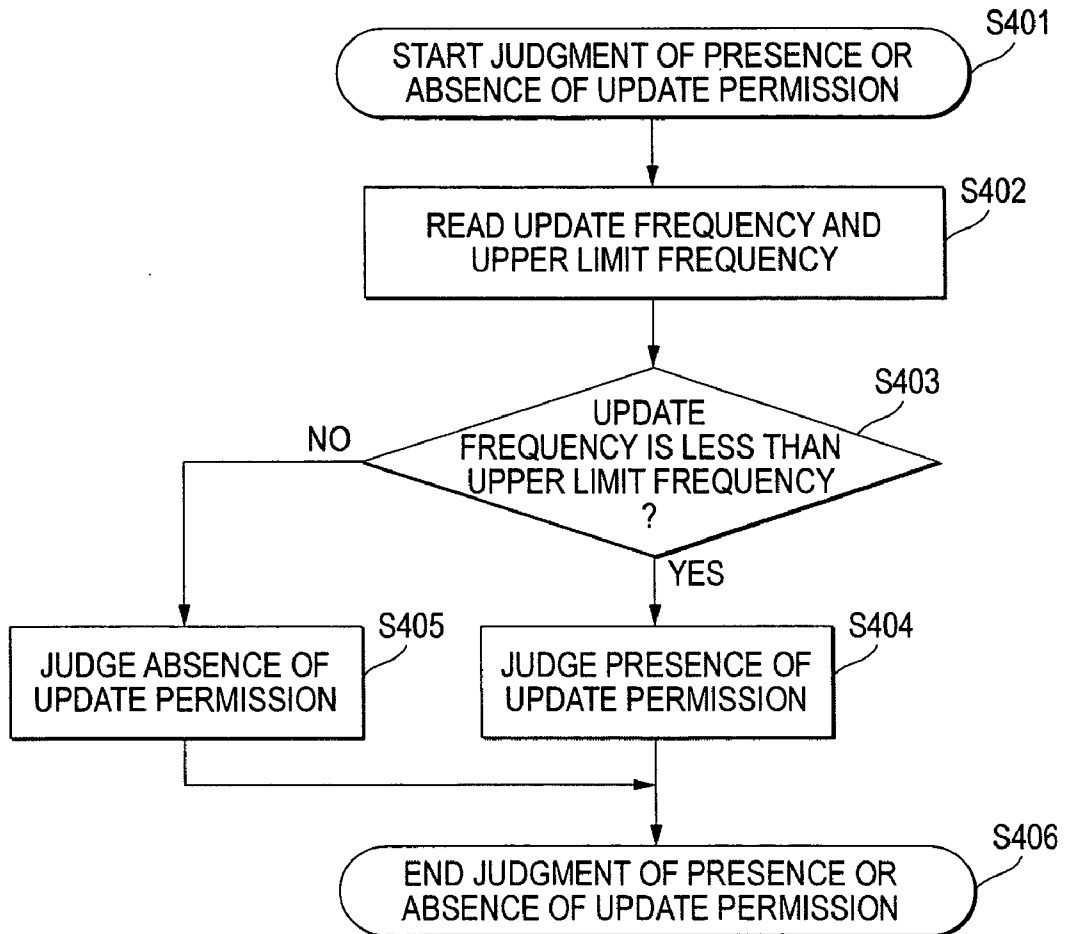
S401
START JUDGMENT OF PRESENCE OR ABSENCE OF UPDATE PERMISSION

S402
READ UPDATE FREQUENCY AND UPPER LIMIT FREQUENCY

S403
UPDATE FREQUENCY IS LESS THAN UPPER LIMIT FREQUENCY ?

NO

YES

S405
JUDGE ABSENCE OF UPDATE PERMISSION

S404
JUDGE PRESENCE OF UPDATE PERMISSION

S406
END JUDGMENT OF PRESENCE OR ABSENCE OF UPDATE PERMISSION